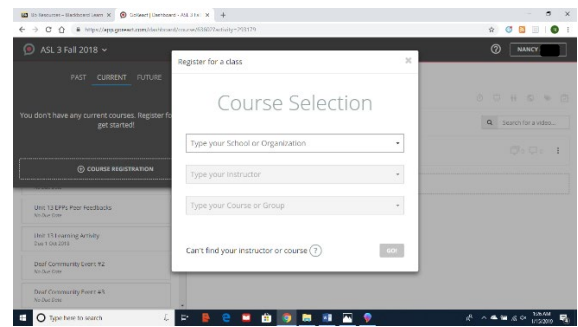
US Resources - Blackboard Learn ×
GoReact | Dashboard - ASL 3 Fal ×
+

https://app.goreact.com/dashboard/course/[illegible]

ASL 3 Fall 2018

NANCY

PAST CURRENT FUTURE

You don't have any current courses. Register fo get started!

COURSE REGISTRATION

Unit 12 EFPs Peer Feedbacks
No Due Date

Unit 13 Learning Activity
Due 1 Oct 2018

Deaf Community Event #2
No Due Date

Deaf Community Event #3
No Due Date

Search for a video...

Register for a class

×

Course Selection

Type your School or Organization

Type your Instructor

Type your Course or Group

Can't find your instructor or course ?

GO!

Type here to search

7/13/2018